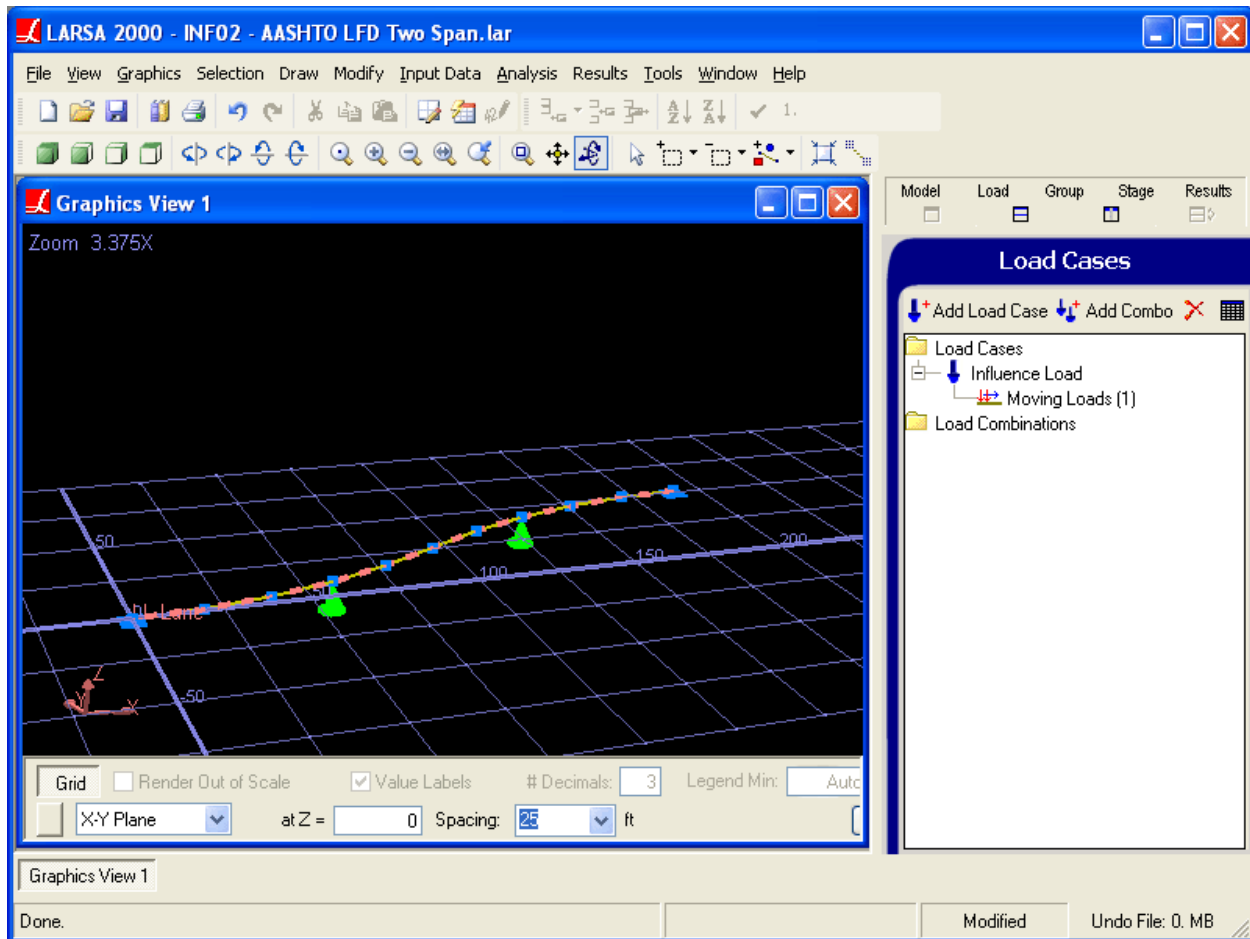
LARSA 2000 - INF02 - AASHTO LFD Two Span.lar

File View Graphics Selection Draw Modify Input Data Analysis Results Tools Window Help

Graphics View 1

Zoom 3.375X

50
100
150
200
-50
hL Lane
Z
Y
X

Grid Render Out of Scale Value Labels # Decimals: 3 Legend Min: Auto

X-Y Plane at Z = 0 Spacing: 25 ft

Model Load Group Stage Results

Load Cases

Add Load Case Add Combo

Load Cases
Influence Load
Moving Loads (1)
Load Combinations

Graphics View 1

Done. Modified Undo File: 0. MB